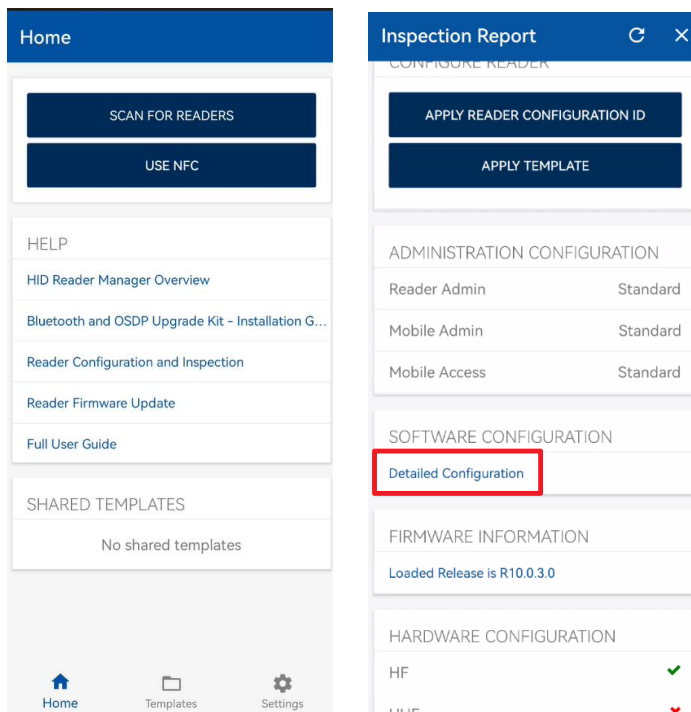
Home

SCAN FOR READERS

USE NFC

HELP

HID Reader Manager Overview

Bluetooth and OSDP Upgrade Kit - Installation G...

Reader Configuration and Inspection

Reader Firmware Update

Full User Guide

SHARED TEMPLATES

No shared templates

Home Templates Settings

Inspection Report

CONFIGURE READER

APPLY READER CONFIGURATION ID

APPLY TEMPLATE

ADMINISTRATION CONFIGURATION

| | |
|---|---|
| Reader Admin | Standard |
| Mobile Admin | Standard |
| Mobile Access | Standard |

SOFTWARE CONFIGURATION

Detailed Configuration

FIRMWARE INFORMATION

Loaded Release is R10.0.3.0

HARDWARE CONFIGURATION

HF

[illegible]